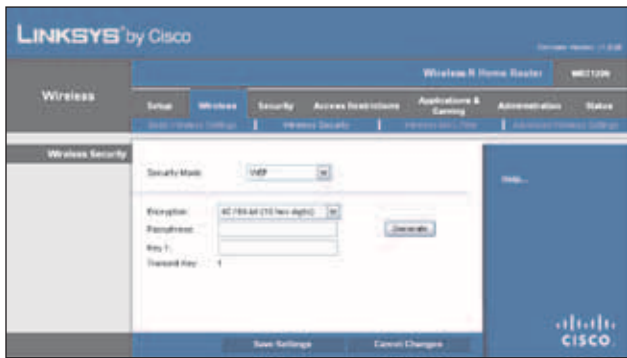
LINKSYS® by Cisco

Firmware Version: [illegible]

Wireless-N Home Router WRT120N

Wireless

Setup Wireless Security Access Restrictions Applications & Gaming Administration Status

Basic Wireless Settings | Wireless Security | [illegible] | Advanced Wireless Settings

Wireless Security

Security Mode: WEP

Encryption: 40 / 64-bit (10 hex digits)
Passphrase:
Key 1:
Transmit Key: 1

Generate

Help...

Save Settings Cancel Changes

cisco